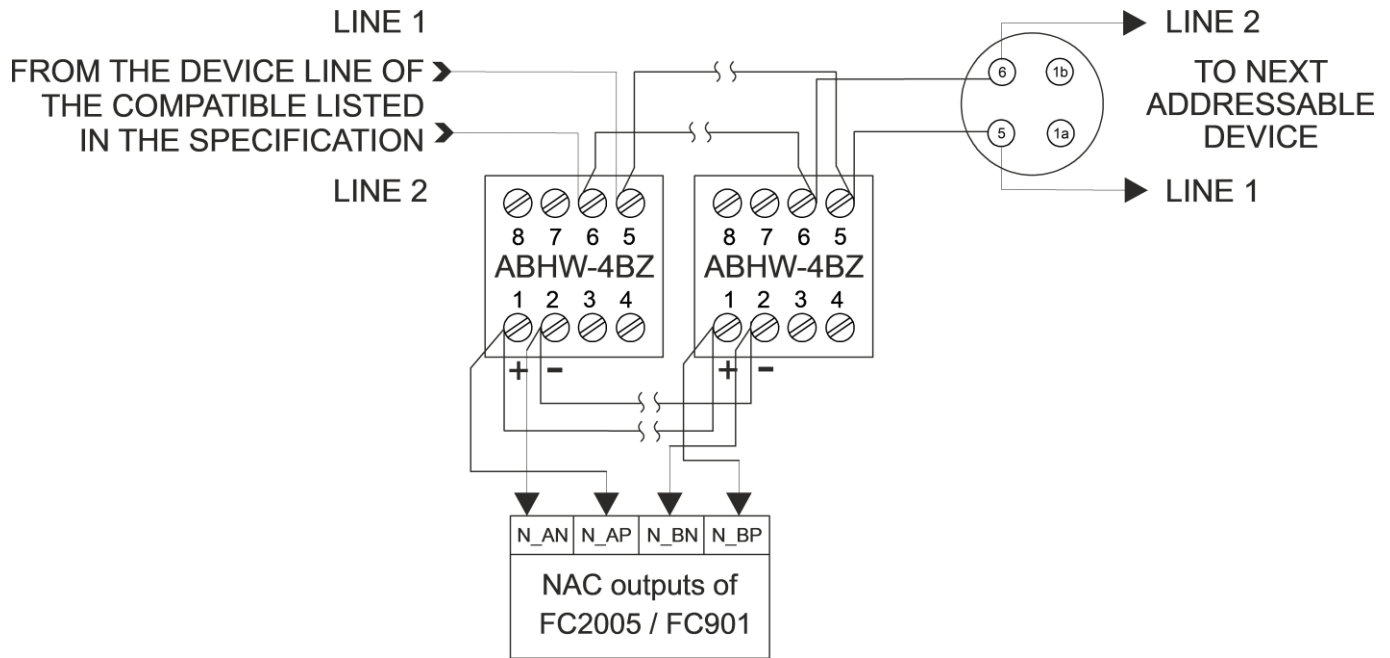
LINE 1

FROM THE DEVICE LINE OF THE COMPATIBLE LISTED IN THE SPECIFICATION

LINE 2

LINE 2

6 1b

5 1a

TO NEXT ADDRESSABLE DEVICE

LINE 1

8 7 6 5
ABHW-4BZ
1 2 3 4
+ -

8 7 6 5
ABHW-4BZ
1 2 3 4
+ -

| N_AN | N_AP | N_BN | N_BP |
|---|---|---|---|

NAC outputs of FC2005 / FC901